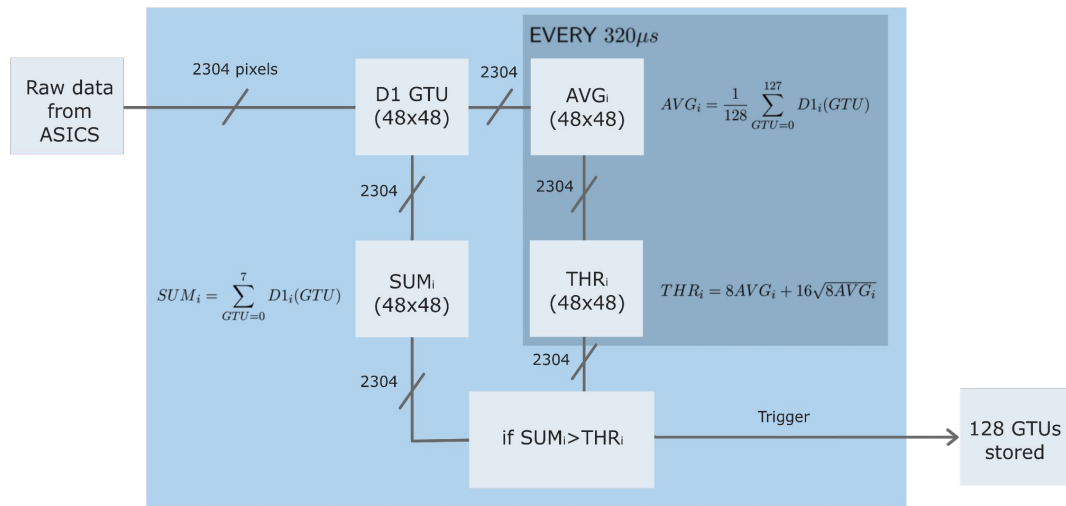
Raw data from ASICS

2304 pixels

D1 GTU (48x48)

2304

EVERY $320\mu s$

AVG$_i$ (48x48)

$AVG_i = \frac{1}{128}\sum_{GTU=0}^{127} D1_i(GTU)$

2304

2304

$SUM_i = \sum_{GTU=0}^{7} D1_i(GTU)$

SUM$_i$ (48x48)

THR$_i$ (48x48)

$THR_i = 8AVG_i + 16\sqrt{8AVG_i}$

2304

2304

if SUM$_i$>THR$_i$

Trigger

128 GTUs stored